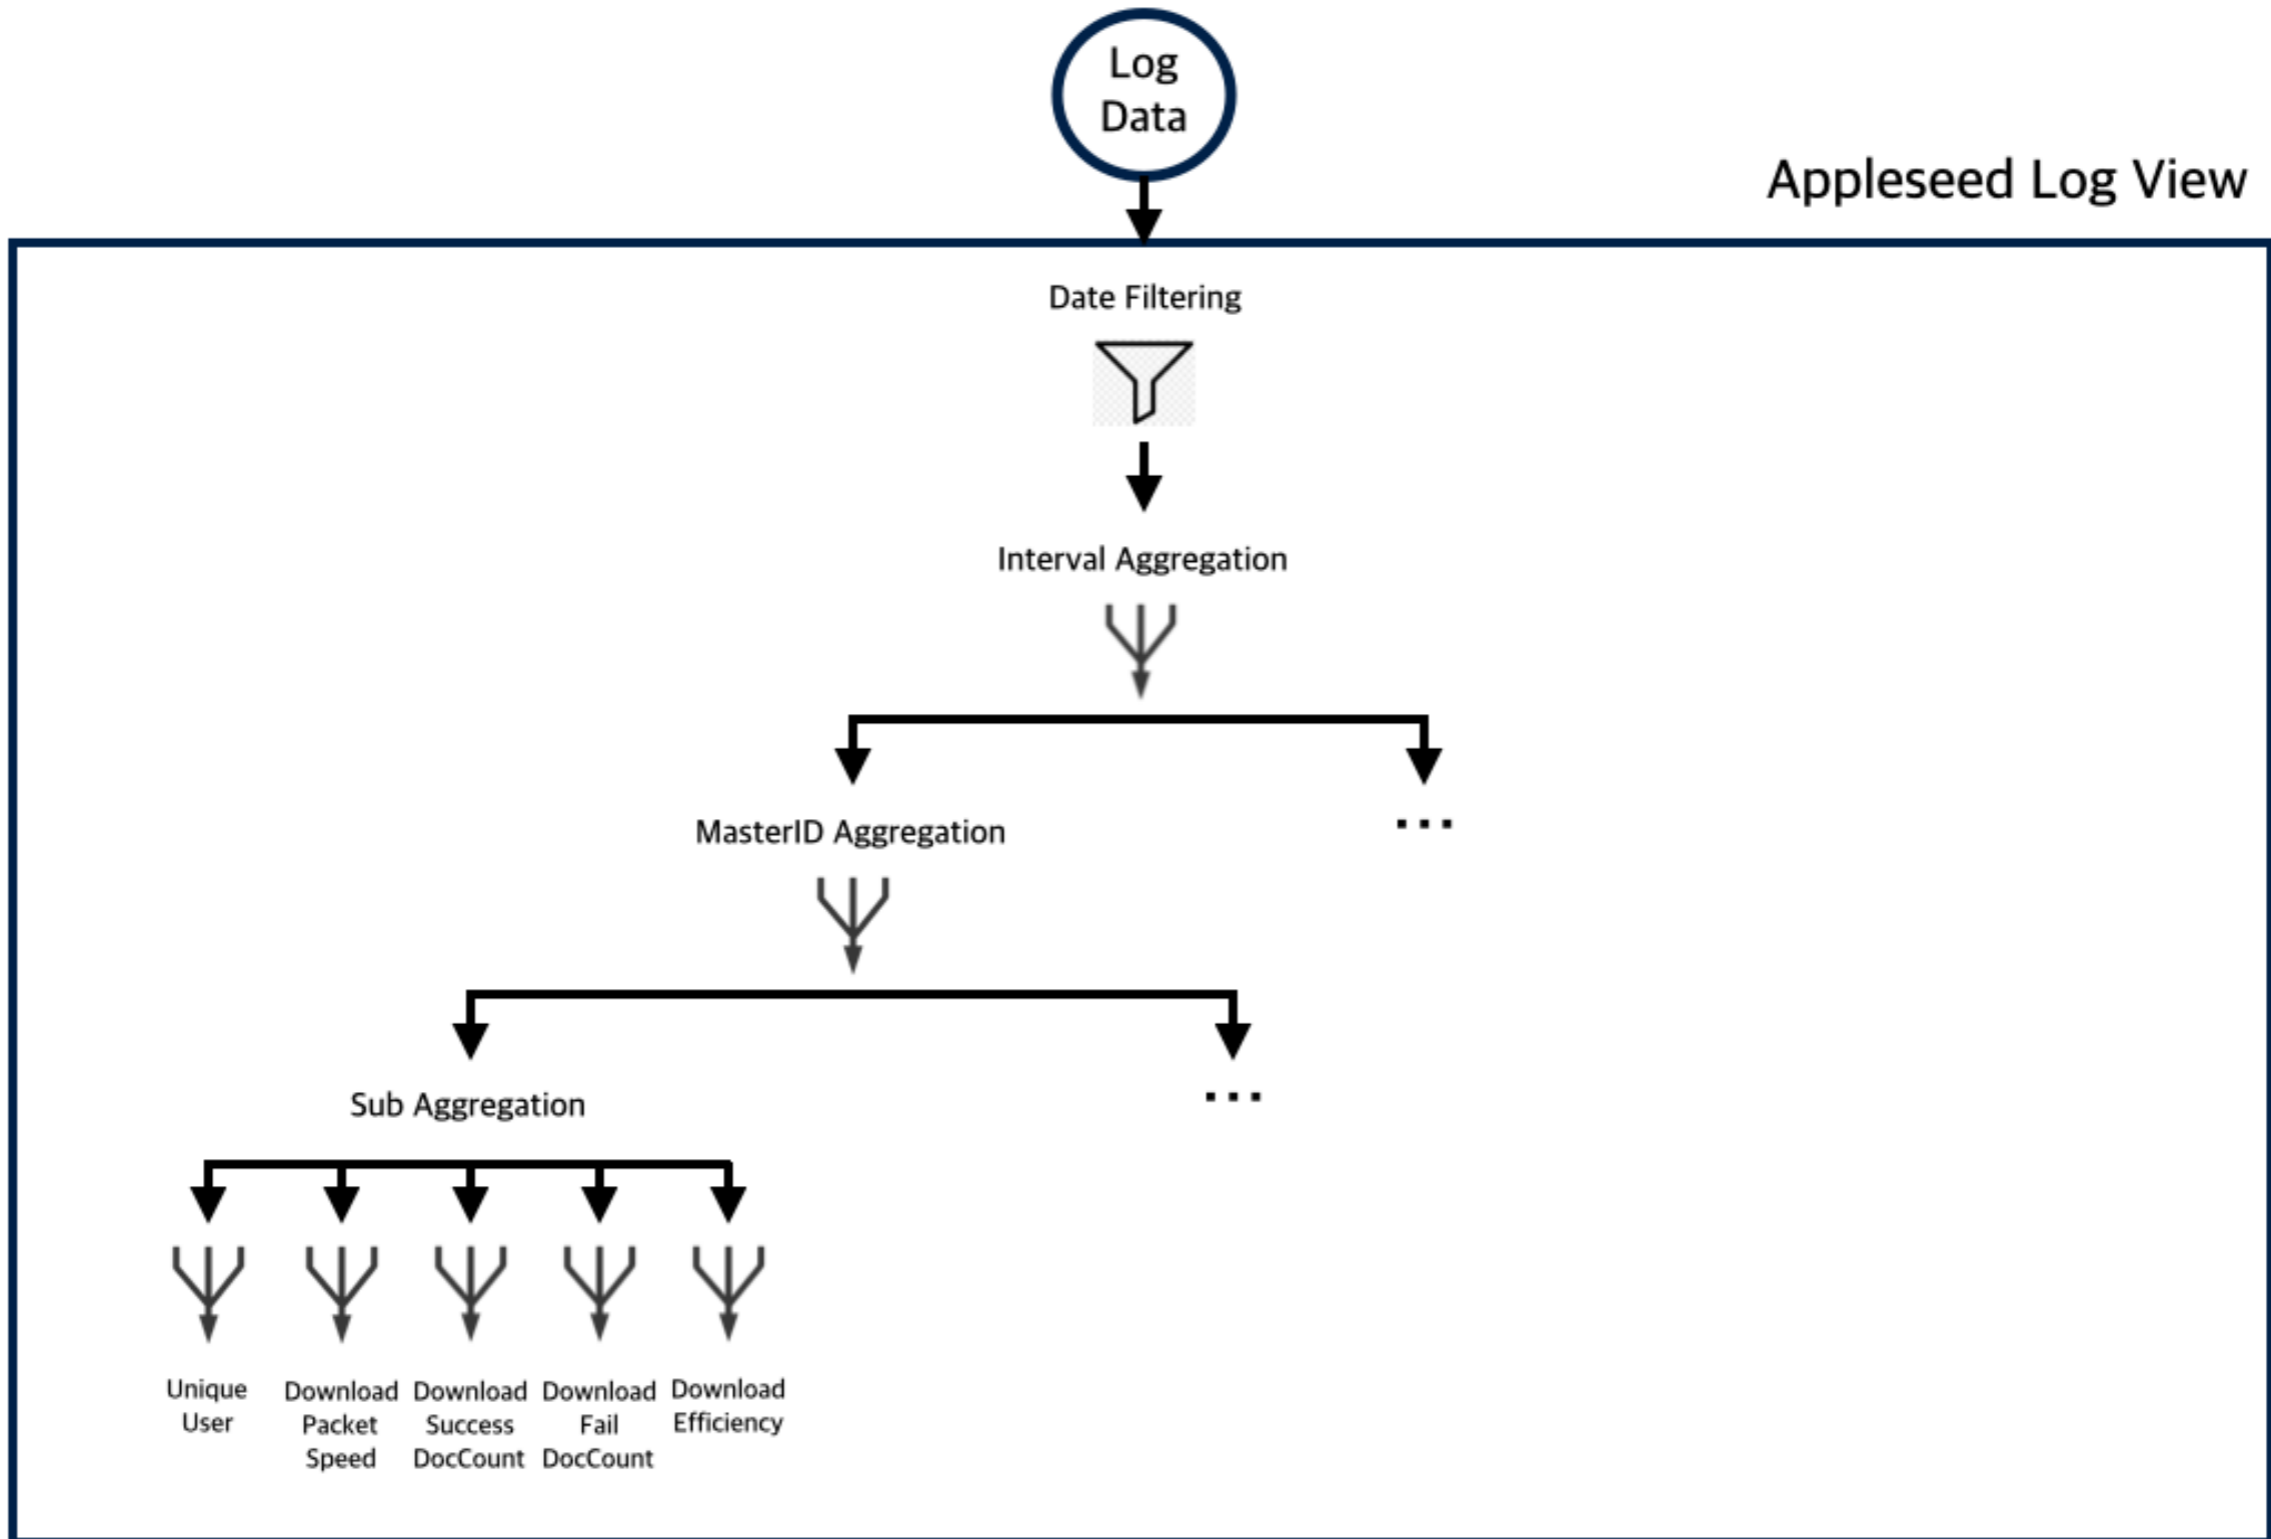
Log Data

Appleseed Log View

Date Filtering

Interval Aggregation

MasterID Aggregation

...

Sub Aggregation

...

Unique User

Download Packet Speed

Download Success DocCount

Download Fail DocCount

Download Efficiency